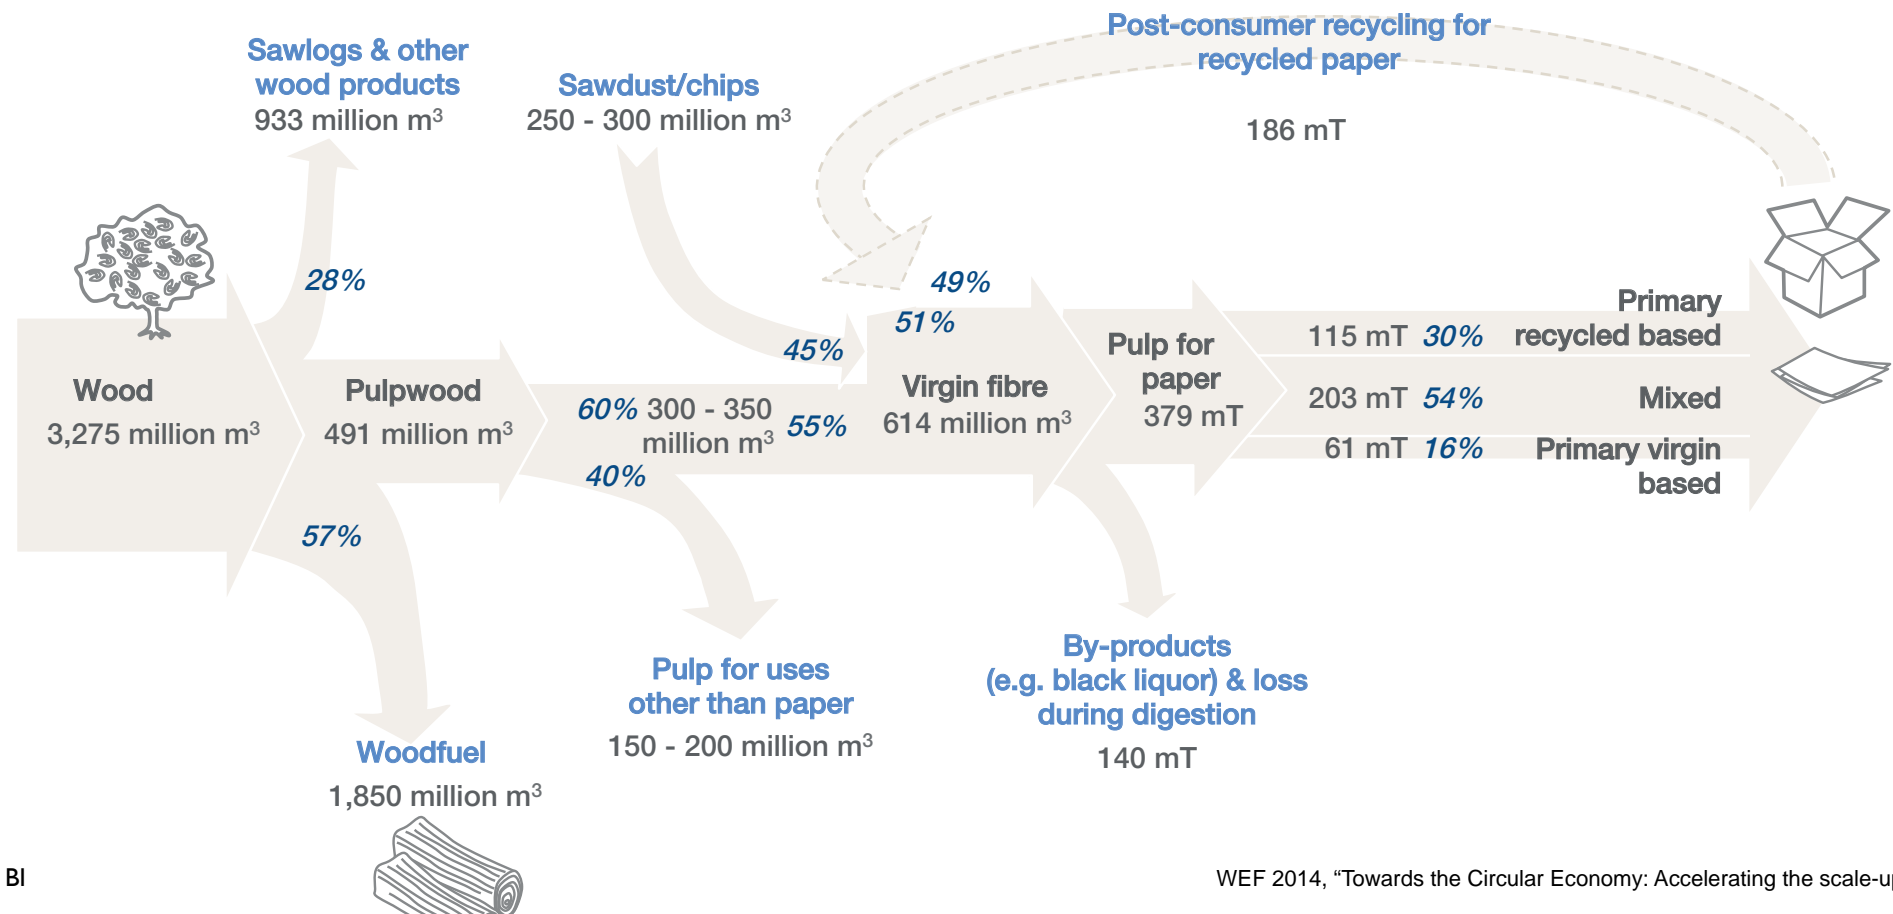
Post-consumer recycling for recycled paper

186 mT

Sawlogs & other wood products
933 million $m^3$

Sawdust/chips
250 - 300 million $m^3$

28%

49%

51%

45%

Wood
3,275 million $m^3$

Pulpwood
491 million $m^3$

60% 300 - 350 million $m^3$

55%

40%

Virgin fibre
614 million $m^3$

Pulp for paper
379 mT

115 mT 30%

Primary recycled based

203 mT 54%

Mixed

61 mT 16%

Primary virgin based

57%

Pulp for uses other than paper
150 - 200 million $m^3$

By-products (e.g. black liquor) & loss during digestion
140 mT

Woodfuel
1,850 million $m^3$

BI

WEF 2014, “Towards the Circular Economy: Accelerating the scale-u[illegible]